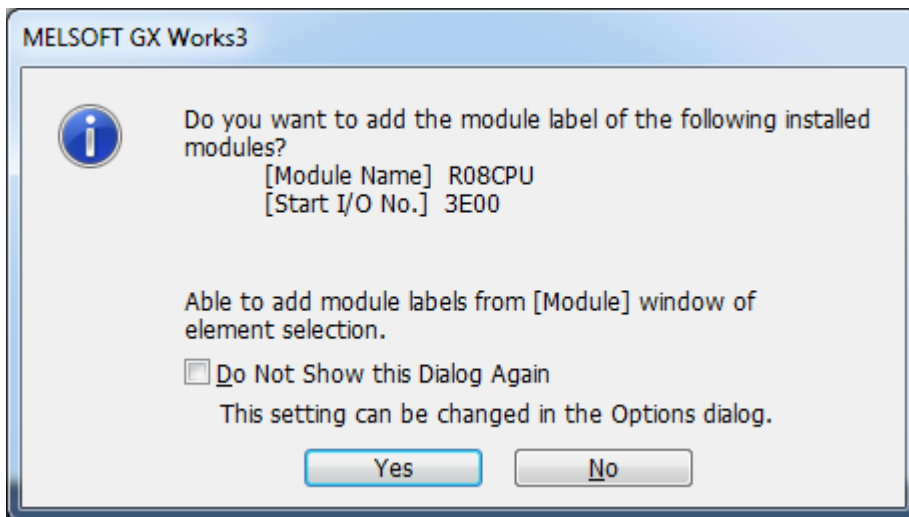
MELSOFT GX Works3

Do you want to add the module label of the following installed modules?
[Module Name] R08CPU
[Start I/O No.] 3E00

Able to add module labels from [Module] window of element selection.

Do Not Show this Dialog Again

This setting can be changed in the Options dialog.

Yes

No